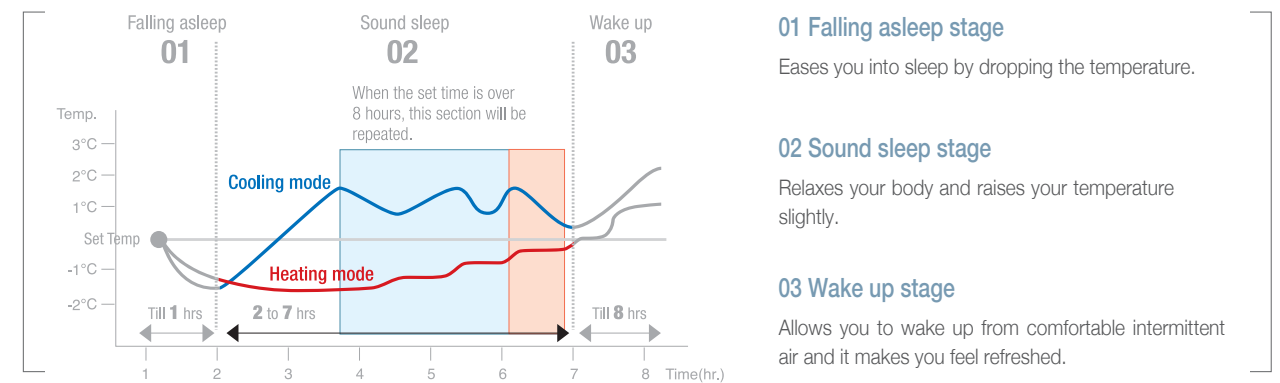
Falling asleep
01

Sound sleep
02

Wake up
03

When the set time is over 8 hours, this section will be repeated.

Temp.
3°C
2°C
1°C
Set Temp
-1°C
-2°C

Cooling mode

Heating mode

Till 1 hrs
2 to 7 hrs
Till 8 hrs

1 2 3 4 5 6 7 8 Time(hr.)

01 Falling asleep stage

Eases you into sleep by dropping the temperature.

02 Sound sleep stage

Relaxes your body and raises your temperature slightly.

03 Wake up stage

Allows you to wake up from comfortable intermittent air and it makes you feel refreshed.